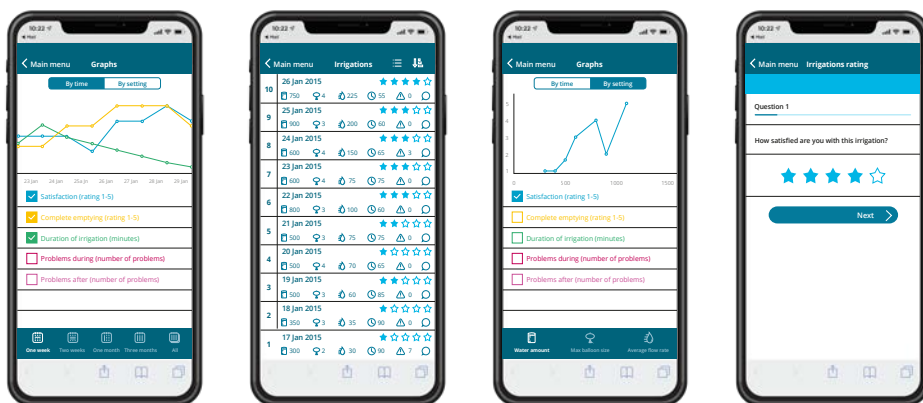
10:22
Mail
Main menu Graphs
By time By setting
23 jan 24 jan 25a jn 26 jan 27 jan 28 jan 29 jan
Satisfaction (rating 1-5)
Complete emptying (rating 1-5)
Duration of irrigation (minutes)
Problems during (number of problems)
Problems after (number of problems)
One week Two weeks One month Three months All

10:22
Mail
Main menu Irrigations
10 26 Jan 2015 750 4 225 55 0
9 25 Jan 2015 900 3 200 60 0
8 24 Jan 2015 600 4 150 65 3
7 23 Jan 2015 600 4 75 75 0
6 22 Jan 2015 800 3 100 60 0
5 21 Jan 2015 500 3 75 75 0
4 20 Jan 2015 500 4 70 65 0
3 19 Jan 2015 500 3 60 85 0
2 18 Jan 2015 350 3 35 90 0
1 17 Jan 2015 300 2 30 90 7

10:22
Mail
Main menu Graphs
By time By setting
5 4 3 2 1
0 500 1000 1500
Satisfaction (rating 1-5)
Complete emptying (rating 1-5)
Duration of irrigation (minutes)
Problems during (number of problems)
Problems after (number of problems)
Water amount Max balloon size Average flow rate

10:22
Mail
Main menu Irrigations rating
Question 1
How satisfied are you with this irrigation?
Next